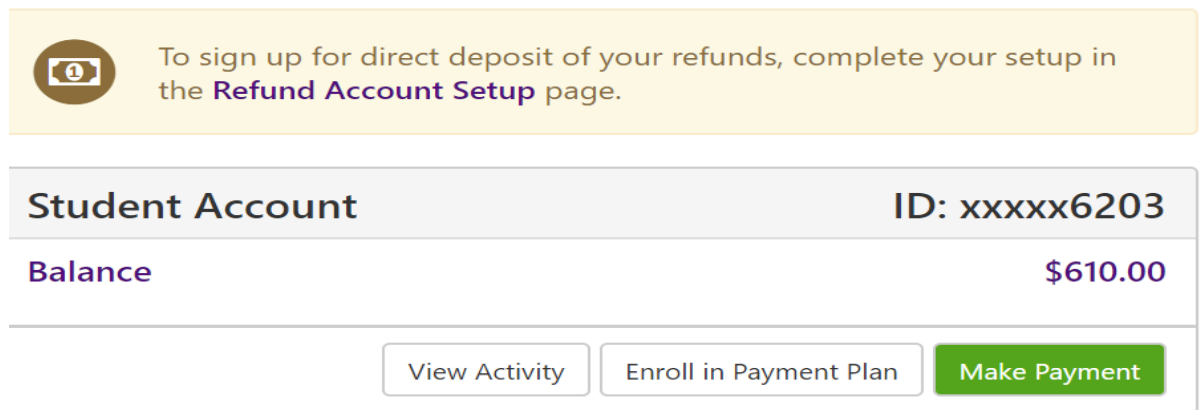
To sign up for direct deposit of your refunds, complete your setup in the Refund Account Setup page.

Student Account

ID: xxxxx6203

Balance

$610.00

View Activity

Enroll in Payment Plan

Make Payment